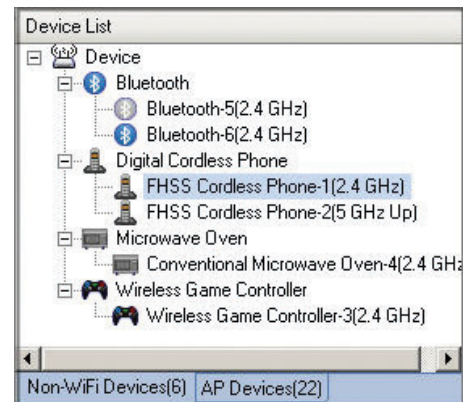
Device List

Device
Bluetooth
Bluetooth-5(2.4 GHz)
Bluetooth-6(2.4 GHz)
Digital Cordless Phone
FHSS Cordless Phone-1(2.4 GHz)
FHSS Cordless Phone-2(5 GHz Up)
Microwave Oven
Conventional Microwave Oven-4(2.4 GHz
Wireless Game Controller
Wireless Game Controller-3(2.4 GHz)

Non-WiFi Devices(6) AP Devices(22)